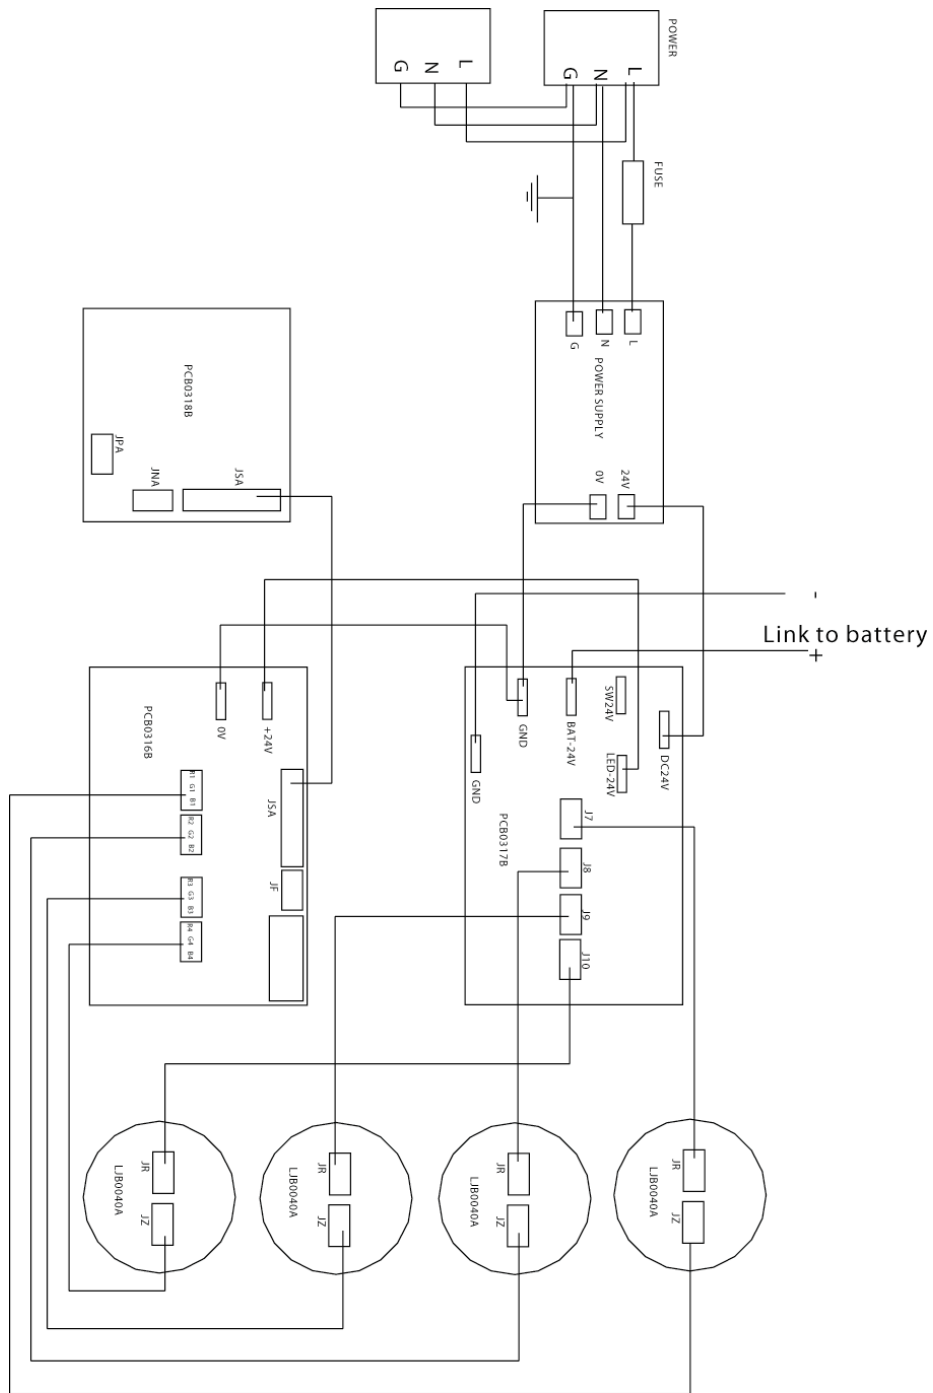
G N L

POWER
G N L

FUSE

G N L
POWER SUPPLY
0V 24V

PCB0318B
JPA
JNA
JSA

-
Link to battery
+

PCB0316B
0V
+24V
JSA
JF
R1 G1 B1
R2 G2 B2
R3 G3 B3
R4 G4 B4

PCB03178
GND
GND
BAT-24V
SW24V
LED-24V
DC24V
J7
J8
J9
J10

LJB0040A
JR
JZ

LJB0040A
JR
JZ

LJB0040A
JR
JZ

LJB0040A
JR
JZ